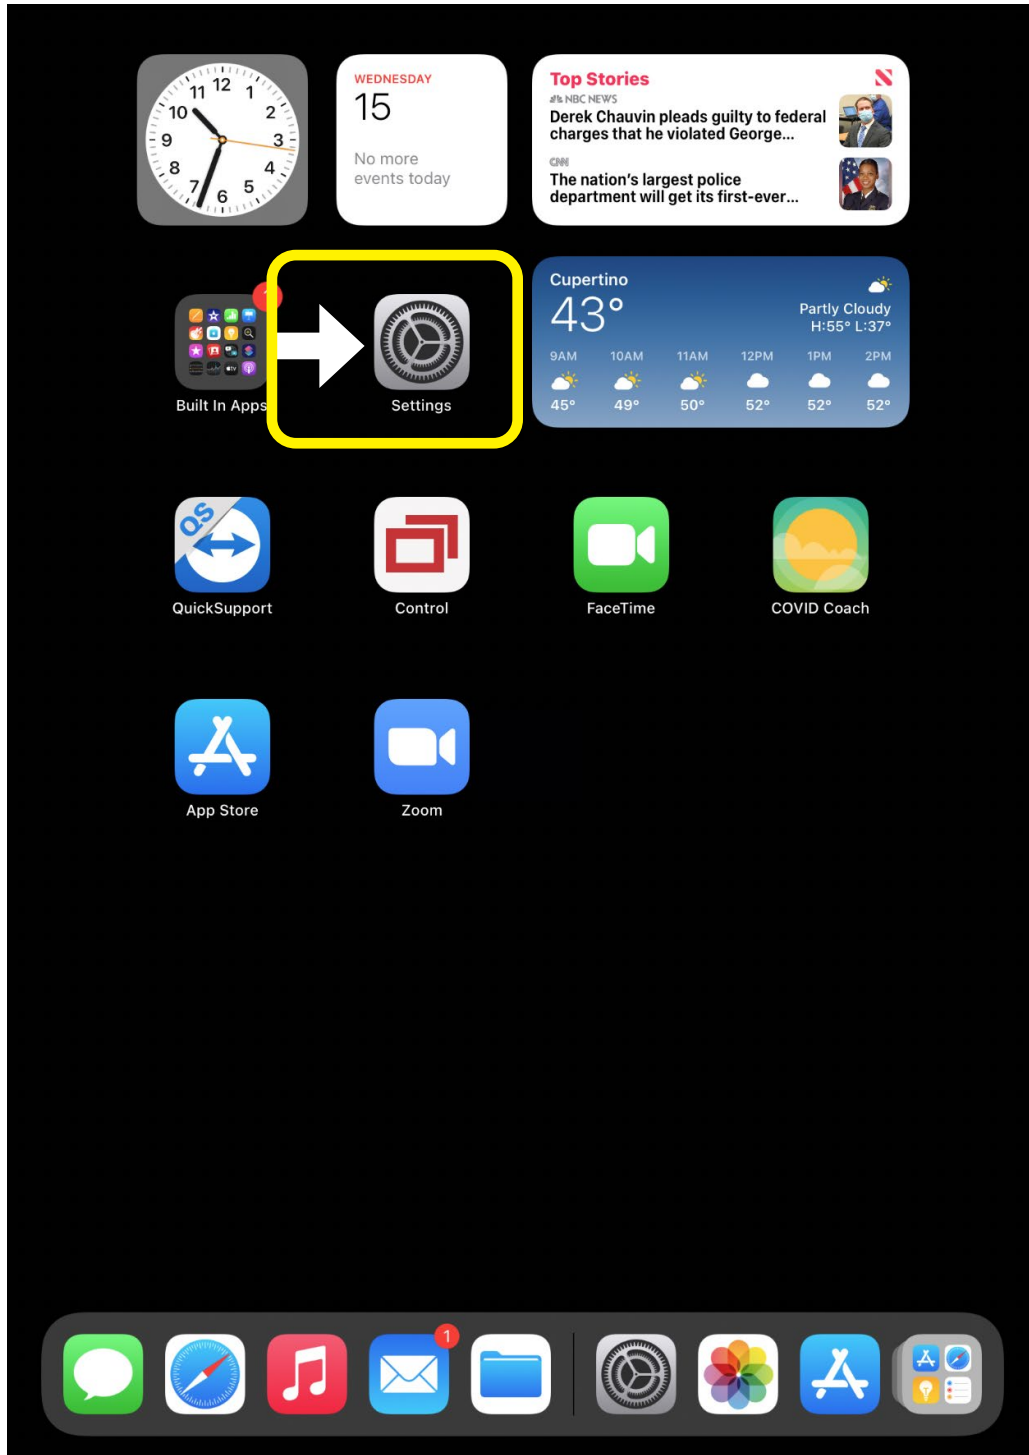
12
1
2
3
4
5
6
7
8
9
10
11

WEDNESDAY
15
No more events today

Top Stories
NBC NEWS
Derek Chauvin pleads guilty to federal charges that he violated George...
CNN
The nation's largest police department will get its first-ever...

Built In Apps

Settings

Cupertino
43°
Partly Cloudy
H:55° L:37°

| 9AM | 10AM | 11AM | 12PM | 1PM | 2PM |
|---|---|---|---|---|---|
| 45° | 49° | 50° | 52° | 52° | 52° |

QS
QuickSupport

Control

FaceTime

COVID Coach

App Store

Zoom

1